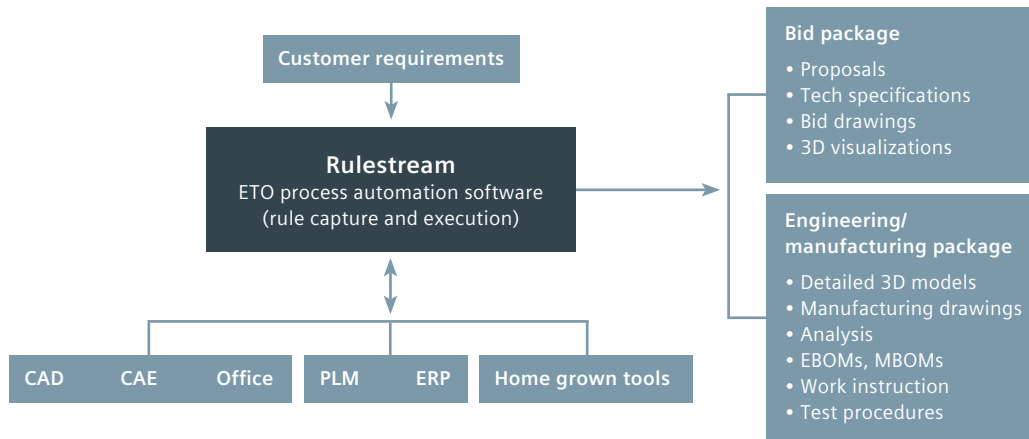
Customer requirements

Rulestream
ETO process automation software
(rule capture and execution)

CAD CAE Office

PLM ERP

Home grown tools

Bid package
• Proposals
• Tech specifications
• Bid drawings
• 3D visualizations

Engineering/ manufacturing package
• Detailed 3D models
• Manufacturing drawings
• Analysis
• EBOMs, MBOMs
• Work instruction
• Test procedures